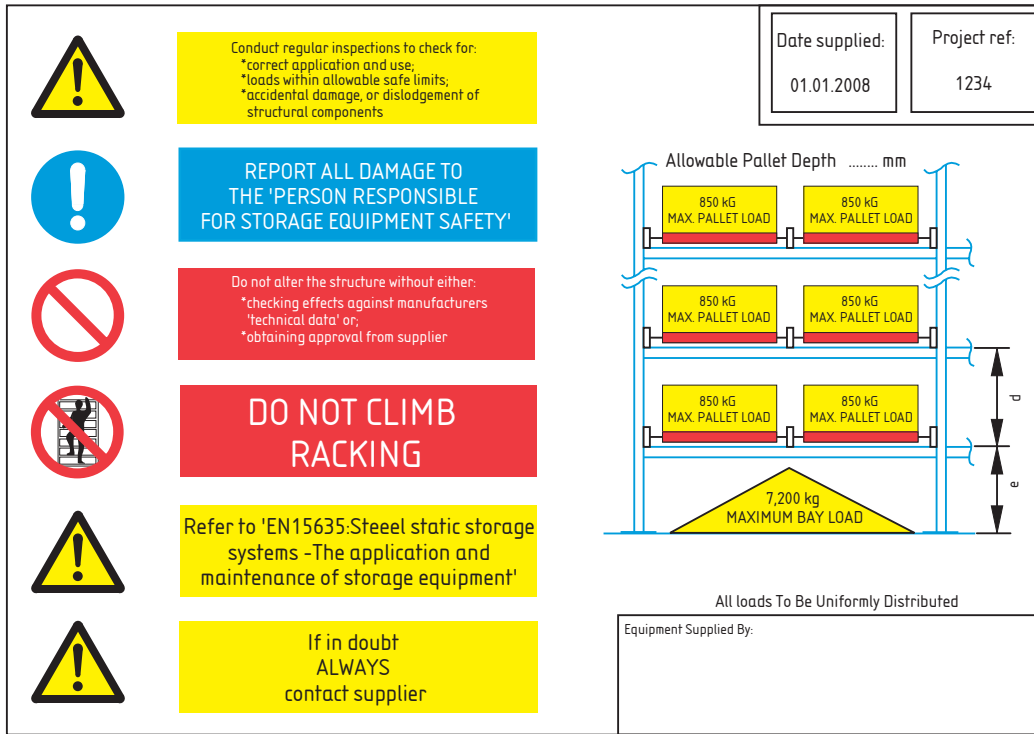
Conduct regular inspections to check for:
*correct application and use;
*loads within allowable safe limits;
*accidental damage, or dislodgement of structural components

REPORT ALL DAMAGE TO THE 'PERSON RESPONSIBLE FOR STORAGE EQUIPMENT SAFETY'

Do not alter the structure without either:
*checking effects against manufacturers 'technical data' or;
*obtaining approval from supplier

DO NOT CLIMB RACKING

Refer to 'EN15635:Steeel static storage systems -The application and maintenance of storage equipment'

If in doubt ALWAYS contact supplier

Date supplied:
01.01.2008

Project ref:
1234

Allowable Pallet Depth ........ mm

850 kG MAX. PALLET LOAD

850 kG MAX. PALLET LOAD

850 kG MAX. PALLET LOAD

850 kG MAX. PALLET LOAD

850 kG MAX. PALLET LOAD

850 kG MAX. PALLET LOAD

7,200 kg MAXIMUM BAY LOAD

d

e

All loads To Be Uniformly Distributed

Equipment Supplied By: